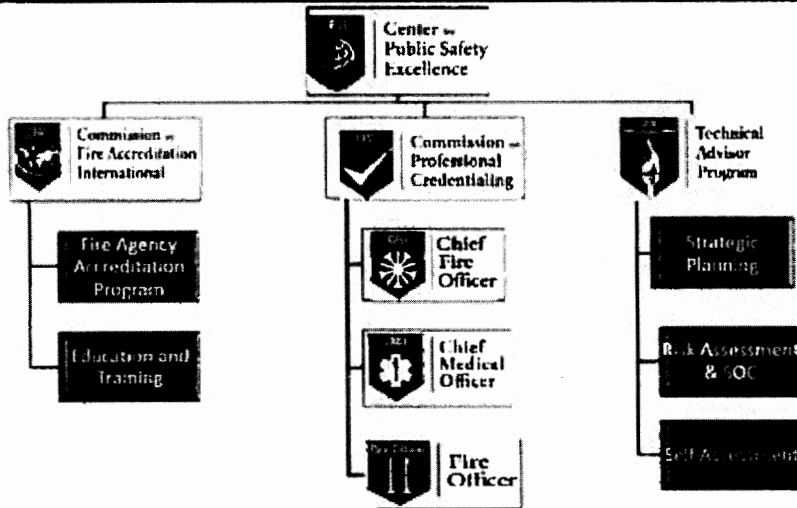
Center for Public Safety Excellence

Commission on Fire Accreditation International

Fire Agency Accreditation Program

Education and Training

Commission on Professional Credentialing

Chief Fire Officer

Chief Medical Officer

Fire Officer

Technical Advisor Program

Strategic Planning

Risk Assessment & SOC

Self Assessment